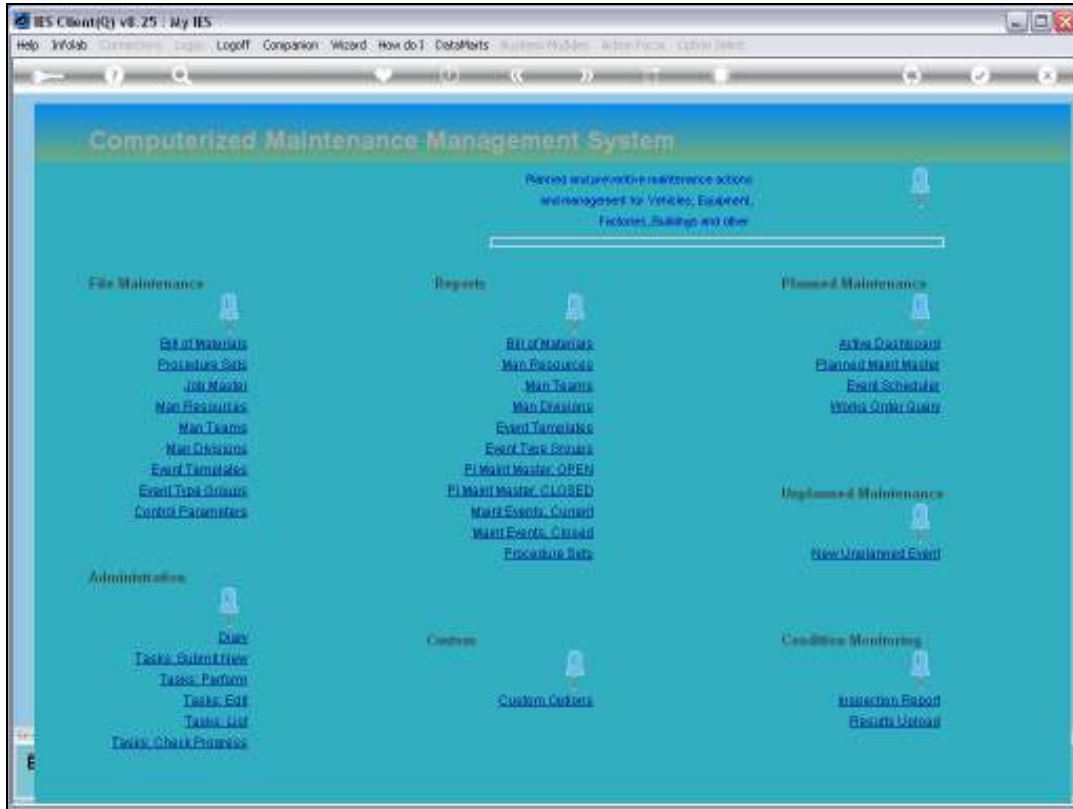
IES Client(Q) v8.25 : My IES

Help Infolab Connections Logon Logoff Companion Wizard How do I DataMarts Business Modules Action Focus Option Select

Computerized Maintenance Management System

Planned and preventive maintenance actions and management for Vehicles, Equipment, Factories, Buildings and other

File Maintenance

Bill of Materials
Procedure Sets
Job Master
Man Resources
Man Teams
Man Divisions
Event Templates
Event Type Groups
Control Parameters

Reports

Bill of Materials
Man Resources
Man Teams
Man Divisions
Event Templates
Event Type Groups
Pl Maint Master: OPEN
Pl Maint Master: CLOSED
Maint Events: Current
Maint Events: Closed
Procedure Sets

Planned Maintenance

Active Dashboard
Planned Maint Master
Event Scheduler
Works Order Query

Unplanned Maintenance

New Unplanned Event

Administration

Diary
Tasks: Submit New
Tasks: Perform
Tasks: Edit
Tasks: List
Tasks: Check Progress

Custom

Custom Options

Condition Monitoring

Inspection Report
Results Upload